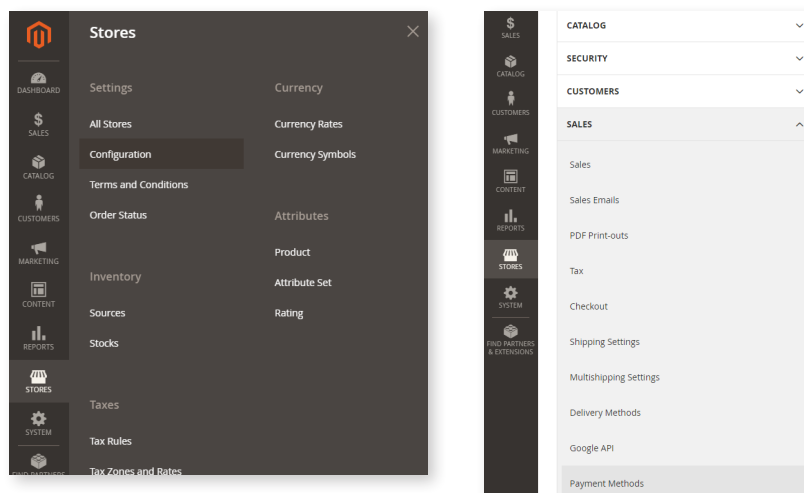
DASHBOARD
$
SALES
CATALOG
CUSTOMERS
MARKETING
CONTENT
REPORTS
STORES
SYSTEM
FIND PARTNERS

Stores

Settings
All Stores
Configuration
Terms and Conditions
Order Status

Inventory
Sources
Stocks

Taxes
Tax Rules
Tax Zones and Rates

Currency
Currency Rates
Currency Symbols

Attributes
Product
Attribute Set
Rating

$
SALES
CATALOG
CUSTOMERS
MARKETING
CONTENT
REPORTS
STORES
SYSTEM
FIND PARTNERS & EXTENSIONS

CATALOG
SECURITY
CUSTOMERS
SALES
Sales
Sales Emails
PDF Print-outs
Tax
Checkout
Shipping Settings
Multishipping Settings
Delivery Methods
Google API
Payment Methods